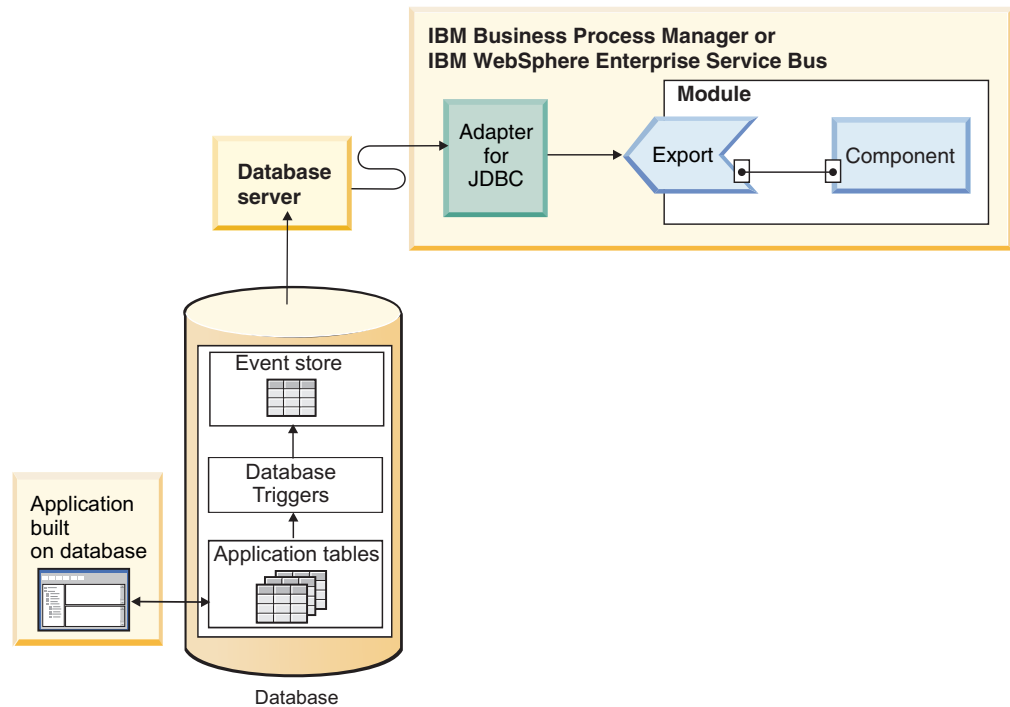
IBM Business Process Manager or
IBM WebSphere Enterprise Service Bus

Module

Database server

Adapter for JDBC

Export

Component

Event store

Database Triggers

Application tables

Application built on database

Database